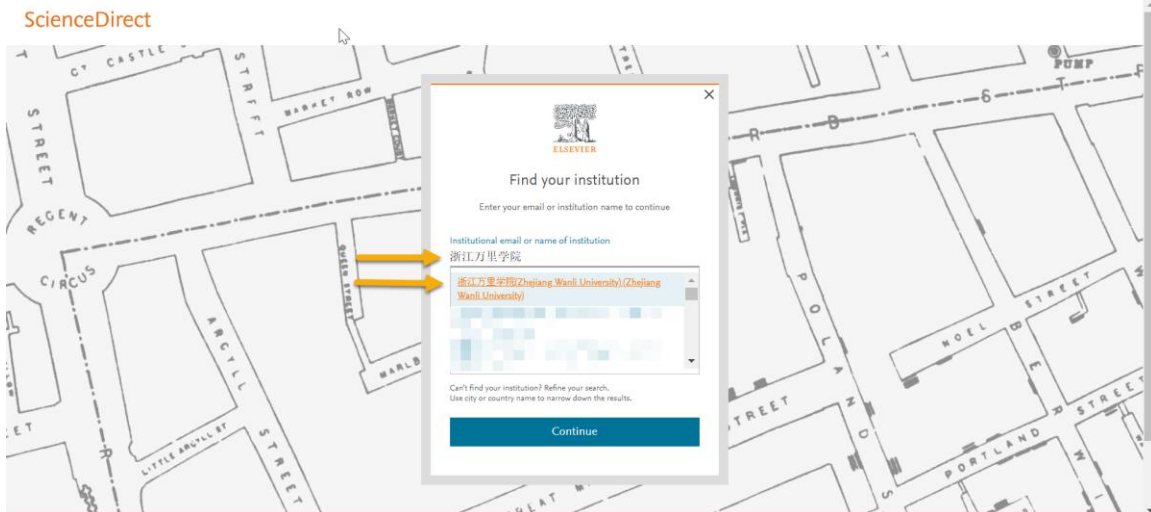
ScienceDirect

ELSEVIER

Find your institution

Enter your email or institution name to continue

Institutional email or name of institution

浙江万里学院

浙江万里学院(Zhejiang Wanli University) (Zhejiang Wanli University)

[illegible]

Can't find your institution? Refine your search.
Use city or country name to narrow down the results.

Continue

CASTLE STREET REGENT CIRCUS ARGYLL STREET LITTLE ARGYLL ST MARLB GREAT STREET POLAND STREET NOEL STREET PORTLAND PUMP